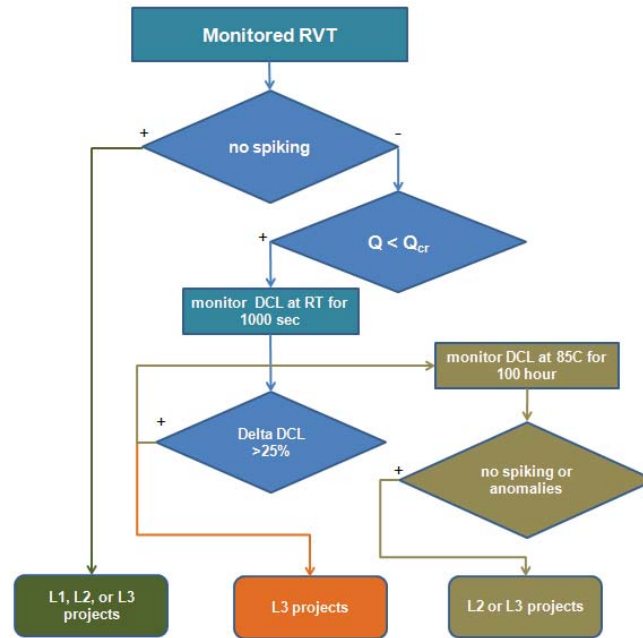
Monitored RVT

+

-

no spiking

+

$Q < Q_{cr}$

monitor DCL at RT for 1000 sec

monitor DCL at 85C for 100 hour

+

Delta DCL >25%

+

no spiking or anomalies

L1, L2, or L3 projects

L3 projects

L2 or L3 projects